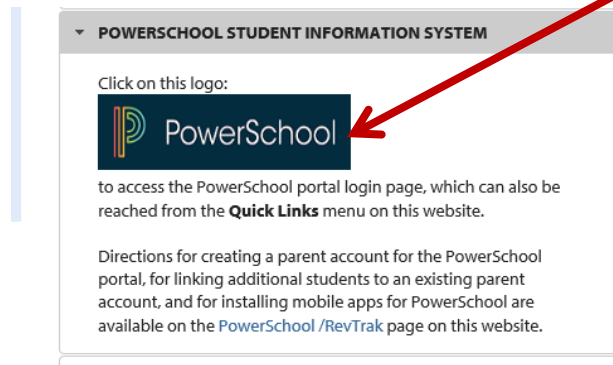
POWERSCHOOL STUDENT INFORMATION SYSTEM

Click on this logo:

PowerSchool

to access the PowerSchool portal login page, which can also be reached from the **Quick Links** menu on this website.

Directions for creating a parent account for the PowerSchool portal, for linking additional students to an existing parent account, and for installing mobile apps for PowerSchool are available on the PowerSchool /RevTrak page on this website.